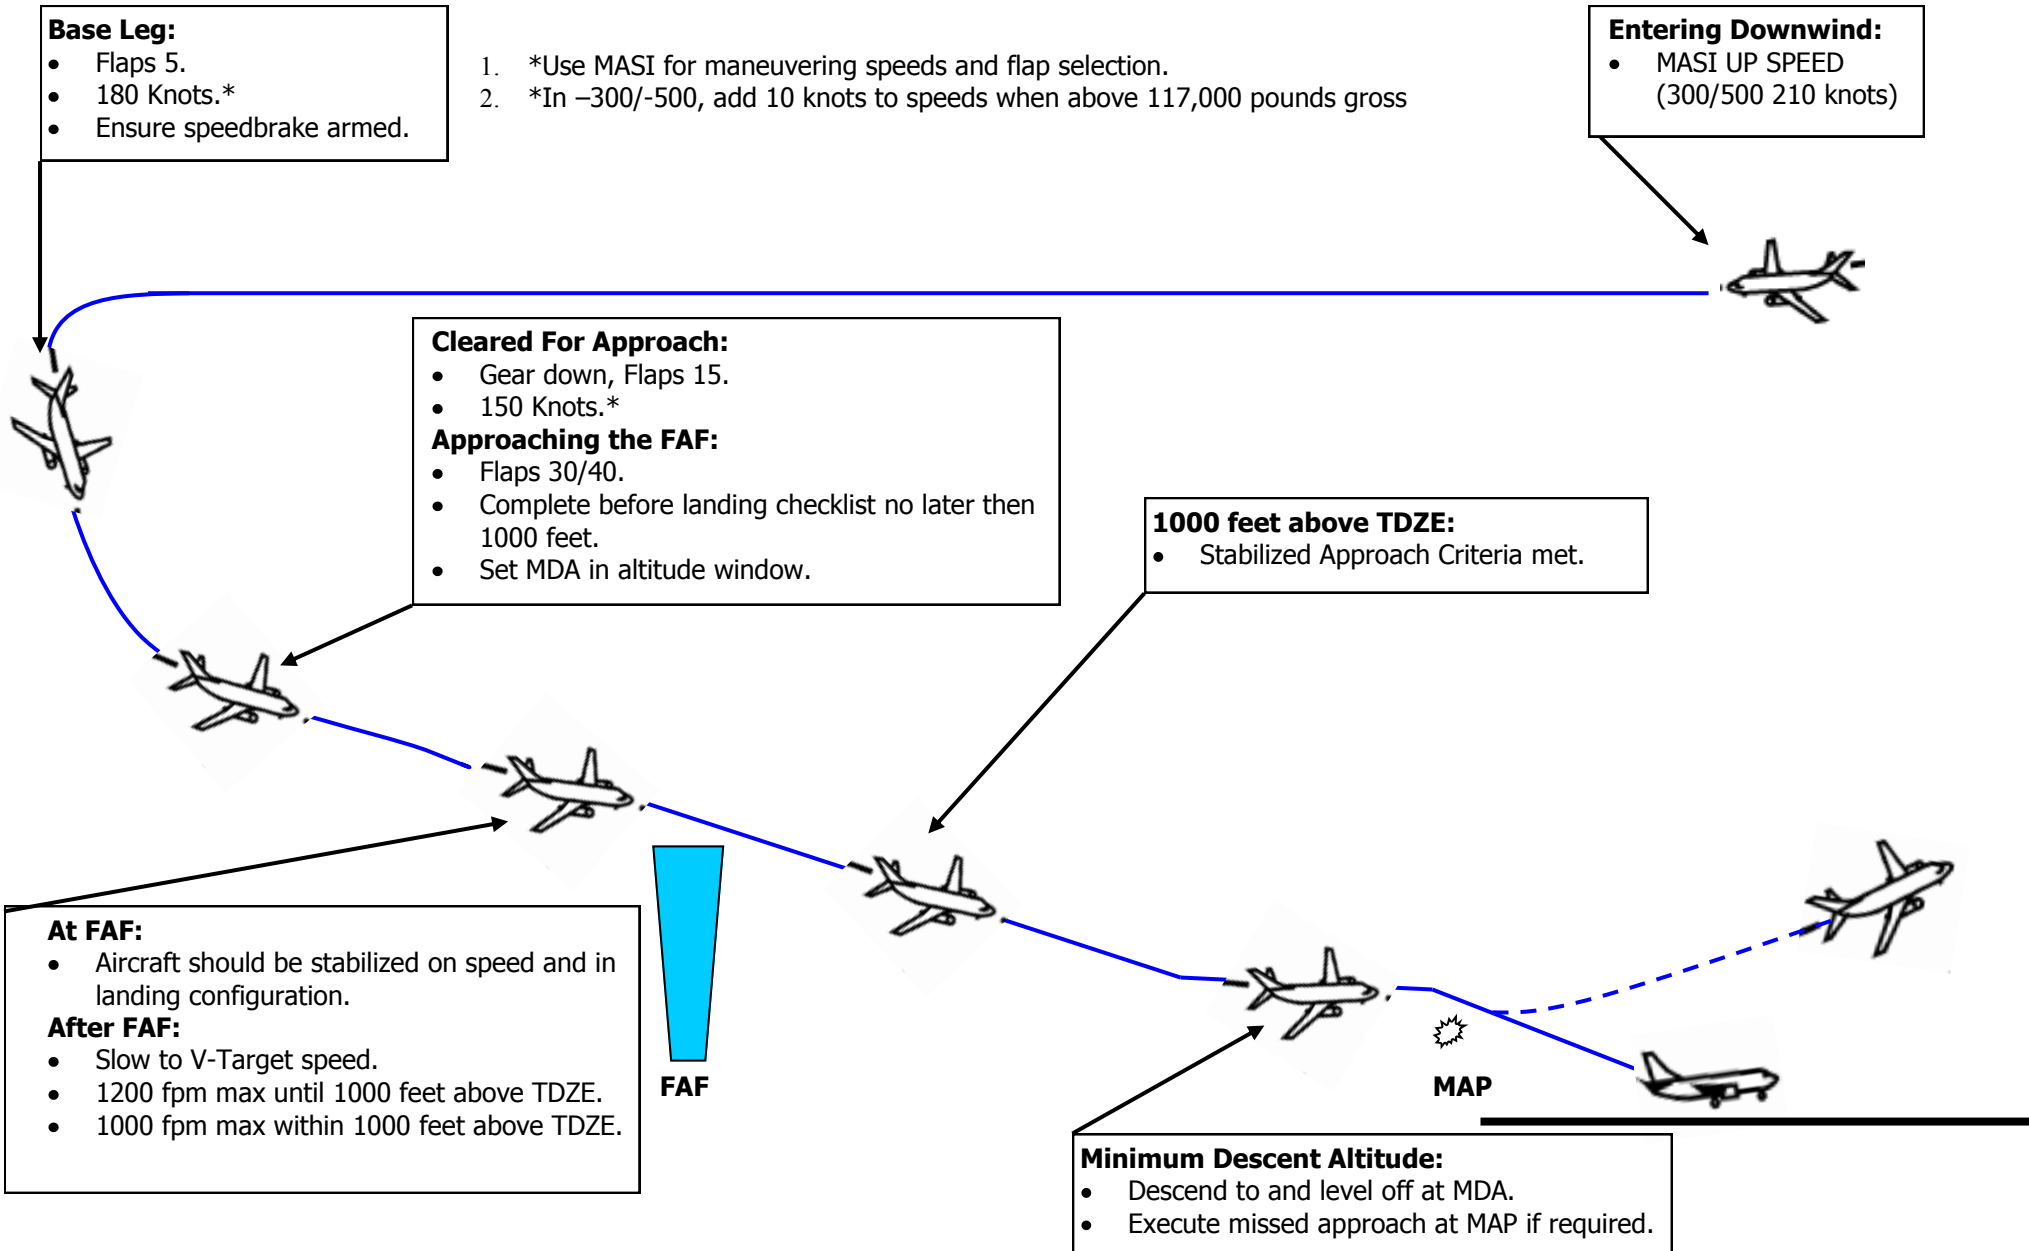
**Base Leg:**
- Flaps 5.
- 180 Knots.*
- Ensure speedbrake armed.

1. *Use MASI for maneuvering speeds and flap selection.
2. *In –300/-500, add 10 knots to speeds when above 117,000 pounds gross

**Entering Downwind:**
- MASI UP SPEED (300/500 210 knots)

**Cleared For Approach:**
- Gear down, Flaps 15.
- 150 Knots.*

**Approaching the FAF:**
- Flaps 30/40.
- Complete before landing checklist no later then 1000 feet.
- Set MDA in altitude window.

**1000 feet above TDZE:**
- Stabilized Approach Criteria met.

**At FAF:**
- Aircraft should be stabilized on speed and in landing configuration.

**After FAF:**
- Slow to V-Target speed.
- 1200 fpm max until 1000 feet above TDZE.
- 1000 fpm max within 1000 feet above TDZE.

FAF

MAP

**Minimum Descent Altitude:**
- Descend to and level off at MDA.
- Execute missed approach at MAP if required.